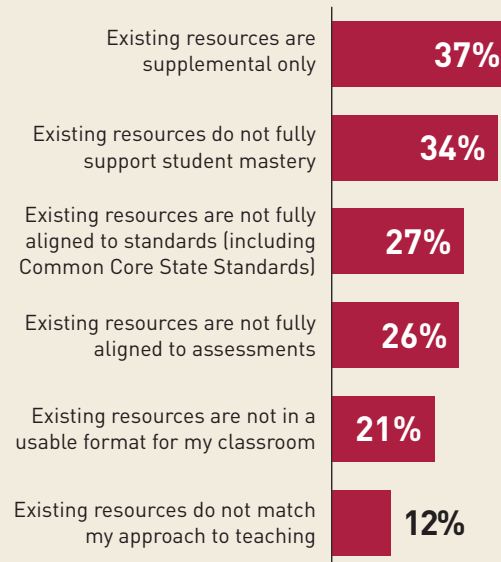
Existing resources are supplemental only
37%

Existing resources do not fully support student mastery
34%

Existing resources are not fully aligned to standards (including Common Core State Standards)
27%

Existing resources are not fully aligned to assessments
26%

Existing resources are not in a usable format for my classroom
21%

Existing resources do not match my approach to teaching
12%